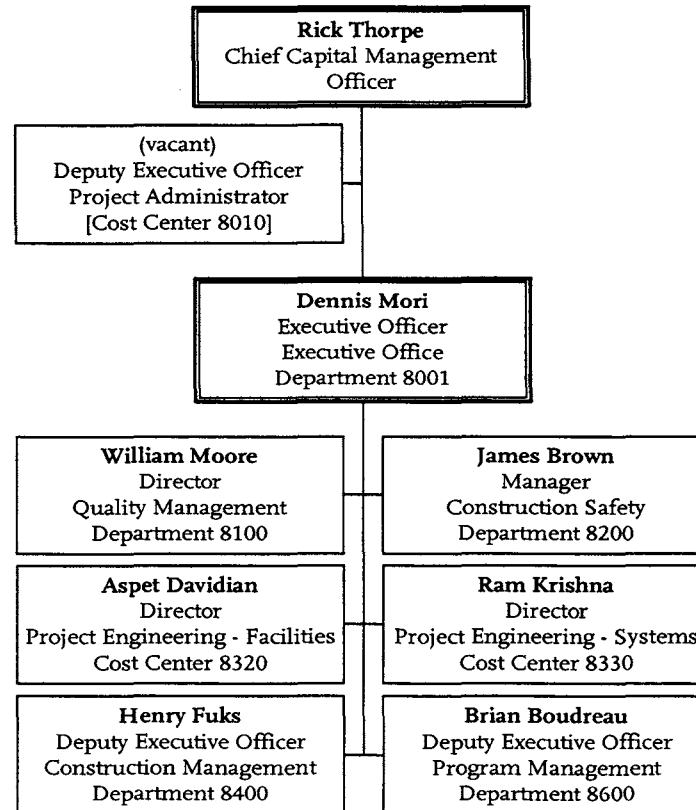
**Rick Thorpe**
Chief Capital Management Officer

(vacant)
Deputy Executive Officer
Project Administrator
[Cost Center 8010]

**Dennis Mori**
Executive Officer
Executive Office
Department 8001

**William Moore**
Director
Quality Management
Department 8100

**James Brown**
Manager
Construction Safety
Department 8200

**Aspet Davidian**
Director
Project Engineering - Facilities
Cost Center 8320

**Ram Krishna**
Director
Project Engineering - Systems
Cost Center 8330

**Henry Fuks**
Deputy Executive Officer
Construction Management
Department 8400

**Brian Boudreau**
Deputy Executive Officer
Program Management
Department 8600